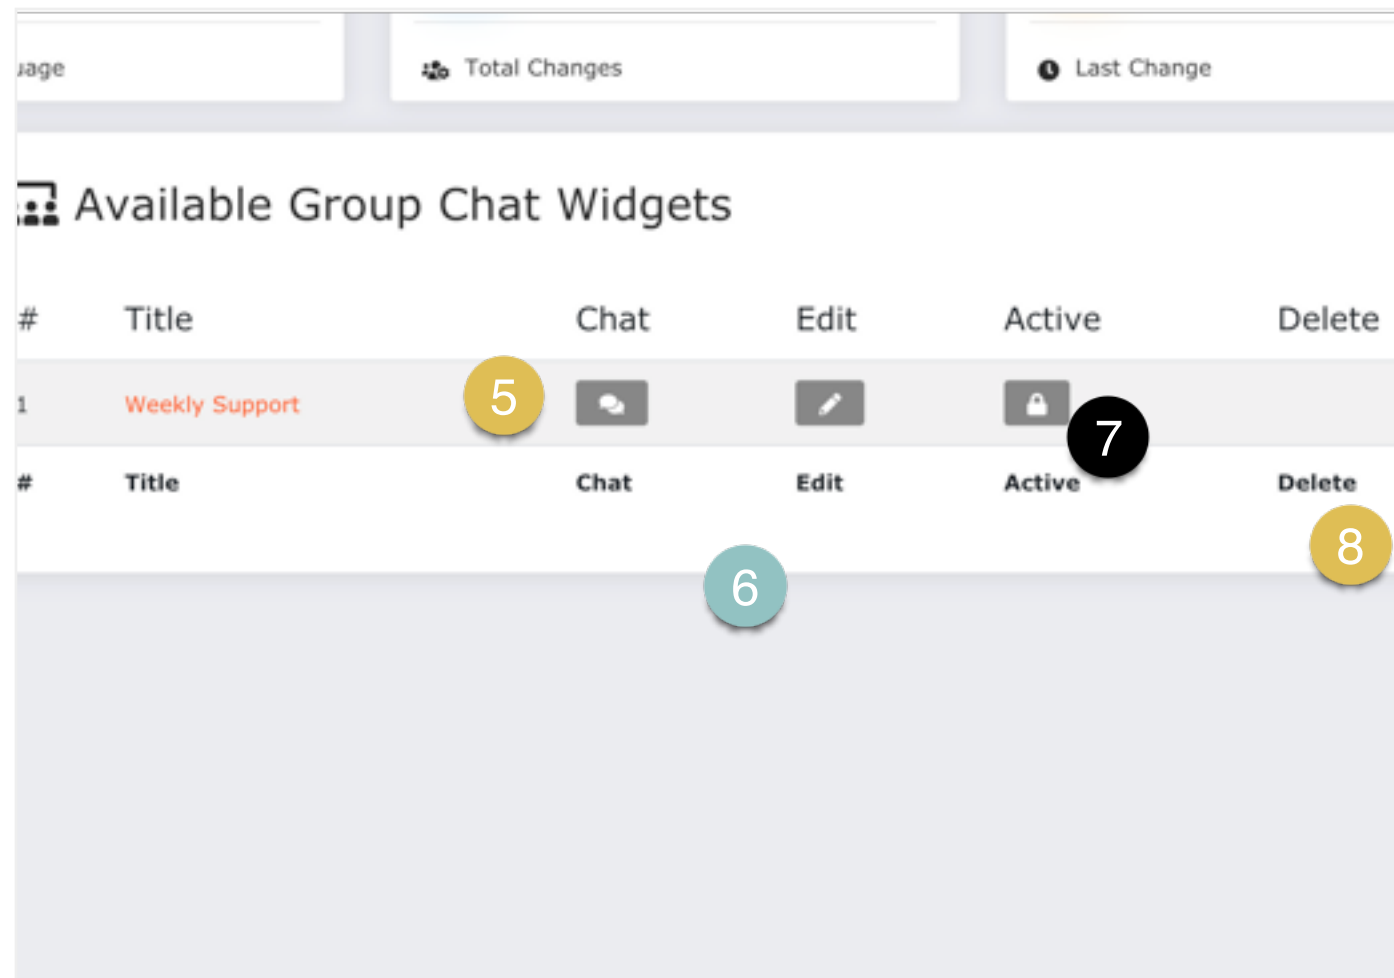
uage

Total Changes

Last Change

Available Group Chat Widgets

| # | Title | Chat | Edit | Active | Delete |
|---|---|---|---|---|---|
| 1 | Weekly Support | | | | |
| # | Title | Chat | Edit | Active | Delete |

5

7

8

6